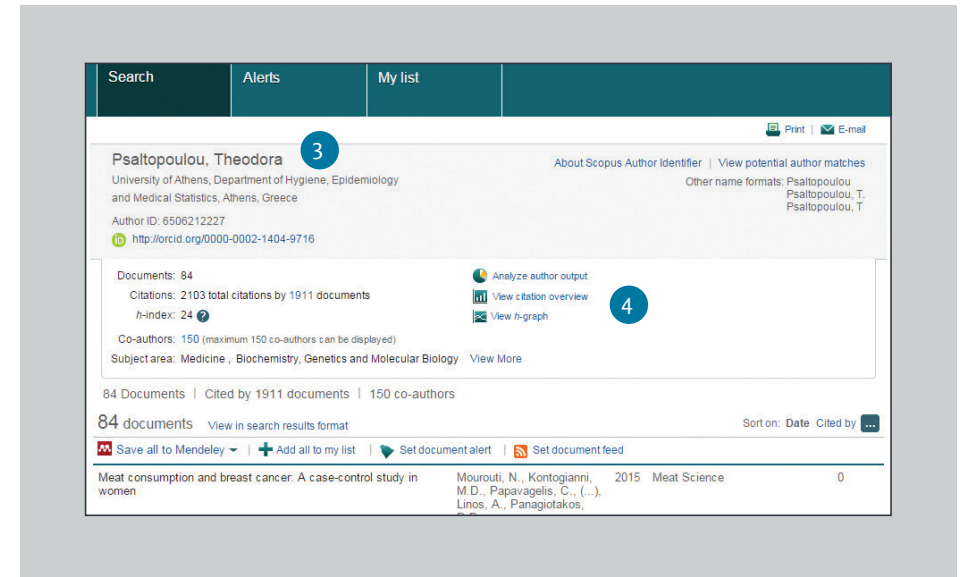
Search | Alerts | My list

Print | E-mail

Psaltopoulou, Theodora 3

University of Athens, Department of Hygiene, Epidemiology and Medical Statistics, Athens, Greece

Author ID: 6506212227

http://orcid.org/0000-0002-1404-9716

About Scopus Author Identifier | View potential author matches

Other name formats: Psaltopoulou
Psaltopoulou, T.
Psaltopoulou, T

Documents: 84
Citations: 2103 total citations by 1911 documents
h-index: 24
Co-authors: 150 (maximum 150 co-authors can be displayed)
Subject area: Medicine , Biochemistry, Genetics and Molecular Biology View More

Analyze author output
View citation overview
View h-graph

4

84 Documents | Cited by 1911 documents | 150 co-authors

84 documents View in search results format

Sort on: Date Cited by ...

Save all to Mendeley | Add all to my list | Set document alert | Set document feed

Meat consumption and breast cancer: A case-control study in women | Mourouti, N., Kontogianni, M.D., Papavagelis, C., (...), Linos, A., Panagiotakos, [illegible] | 2015 | Meat Science | 0